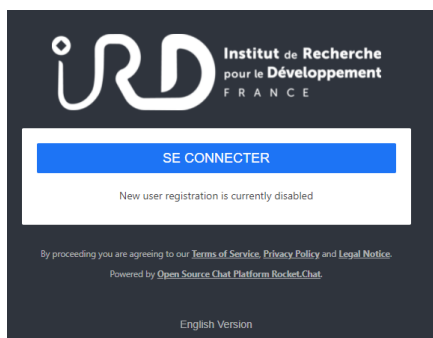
iRD Institut de Recherche pour le Développement FRANCE

SE CONNECTER

New user registration is currently disabled

By proceeding you are agreeing to our Terms of Service, Privacy Policy and Legal Notice.

Powered by Open Source Chat Platform Rocket.Chat.

English Version